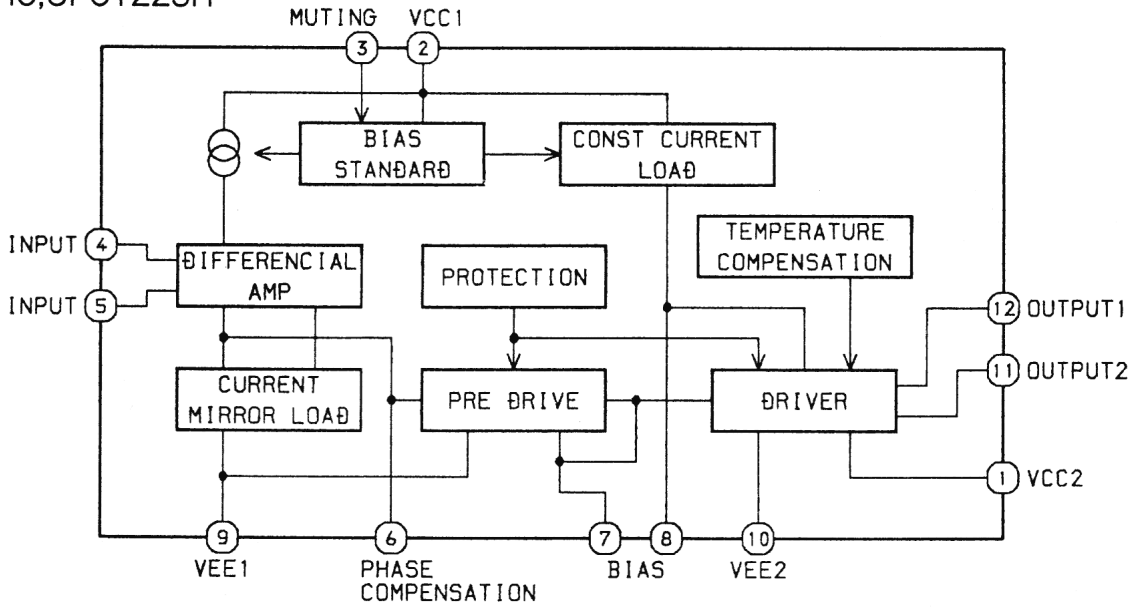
IC,SPO1223H
MUTING 3 VCC1 2
BIAS STANDARD
CONST CURRENT LOAD
INPUT 4
INPUT 5
DIFFERENCIAL AMP
PROTECTION
TEMPERATURE COMPENSATION
12 OUTPUT1
11 OUTPUT2
CURRENT MIRROR LOAD
PRE DRIVE
DRIVER
1 VCC2
9 VEE1
6 PHASE COMPENSATION
7 8 BIAS
10 VEE2